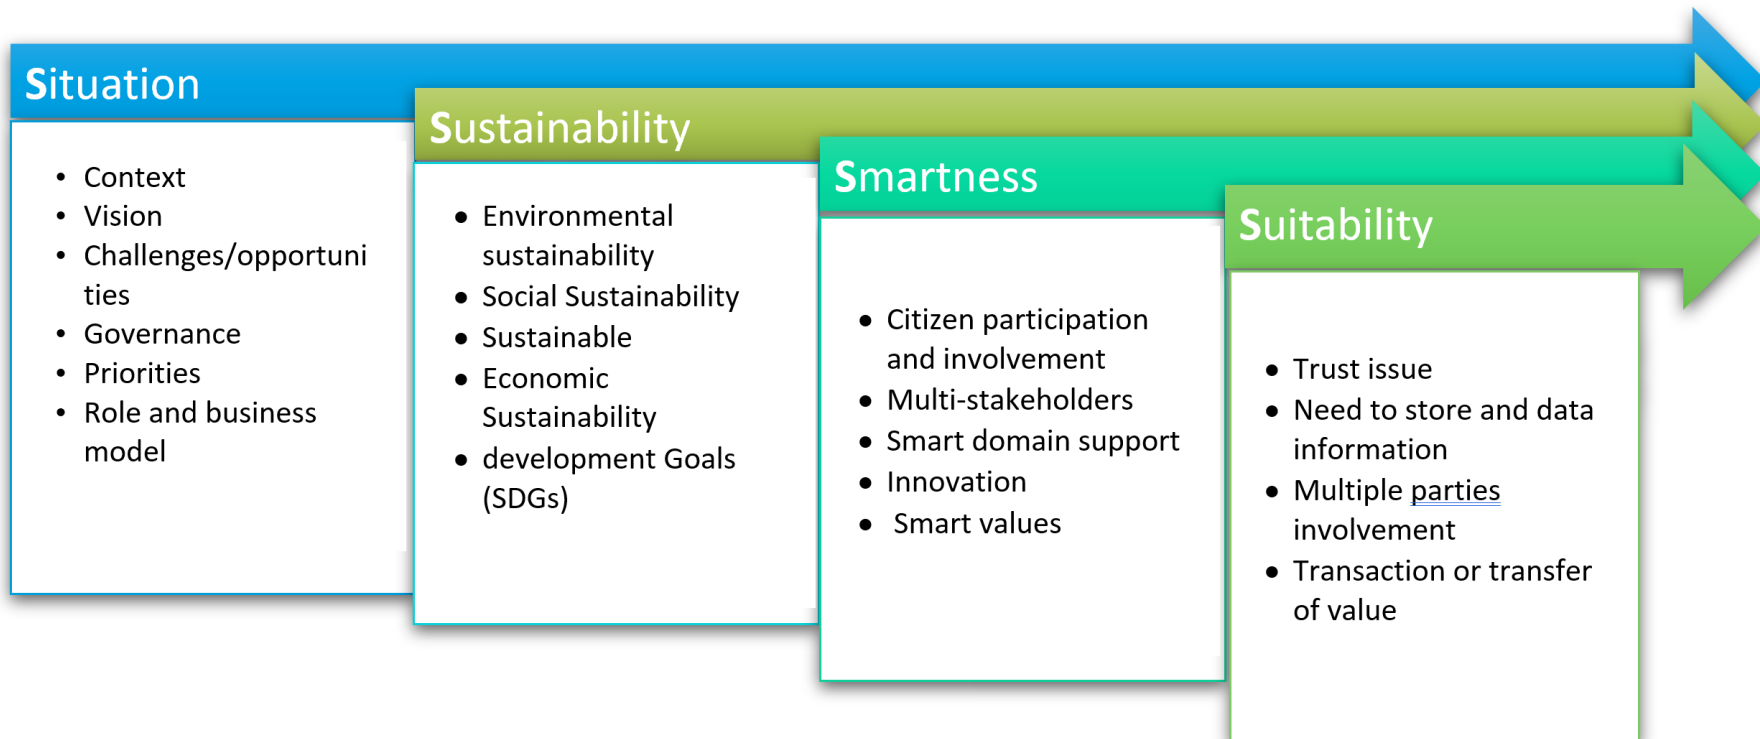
Situation

- Context
- Vision
- Challenges/opportunities
- Governance
- Priorities
- Role and business model

Sustainability

- Environmental sustainability
- Social Sustainability
- Sustainable
- Economic Sustainability
- development Goals (SDGs)

Smartness

- Citizen participation and involvement
- Multi-stakeholders
- Smart domain support
- Innovation
- Smart values

Suitability

- Trust issue
- Need to store and data information
- Multiple parties involvement
- Transaction or transfer of value